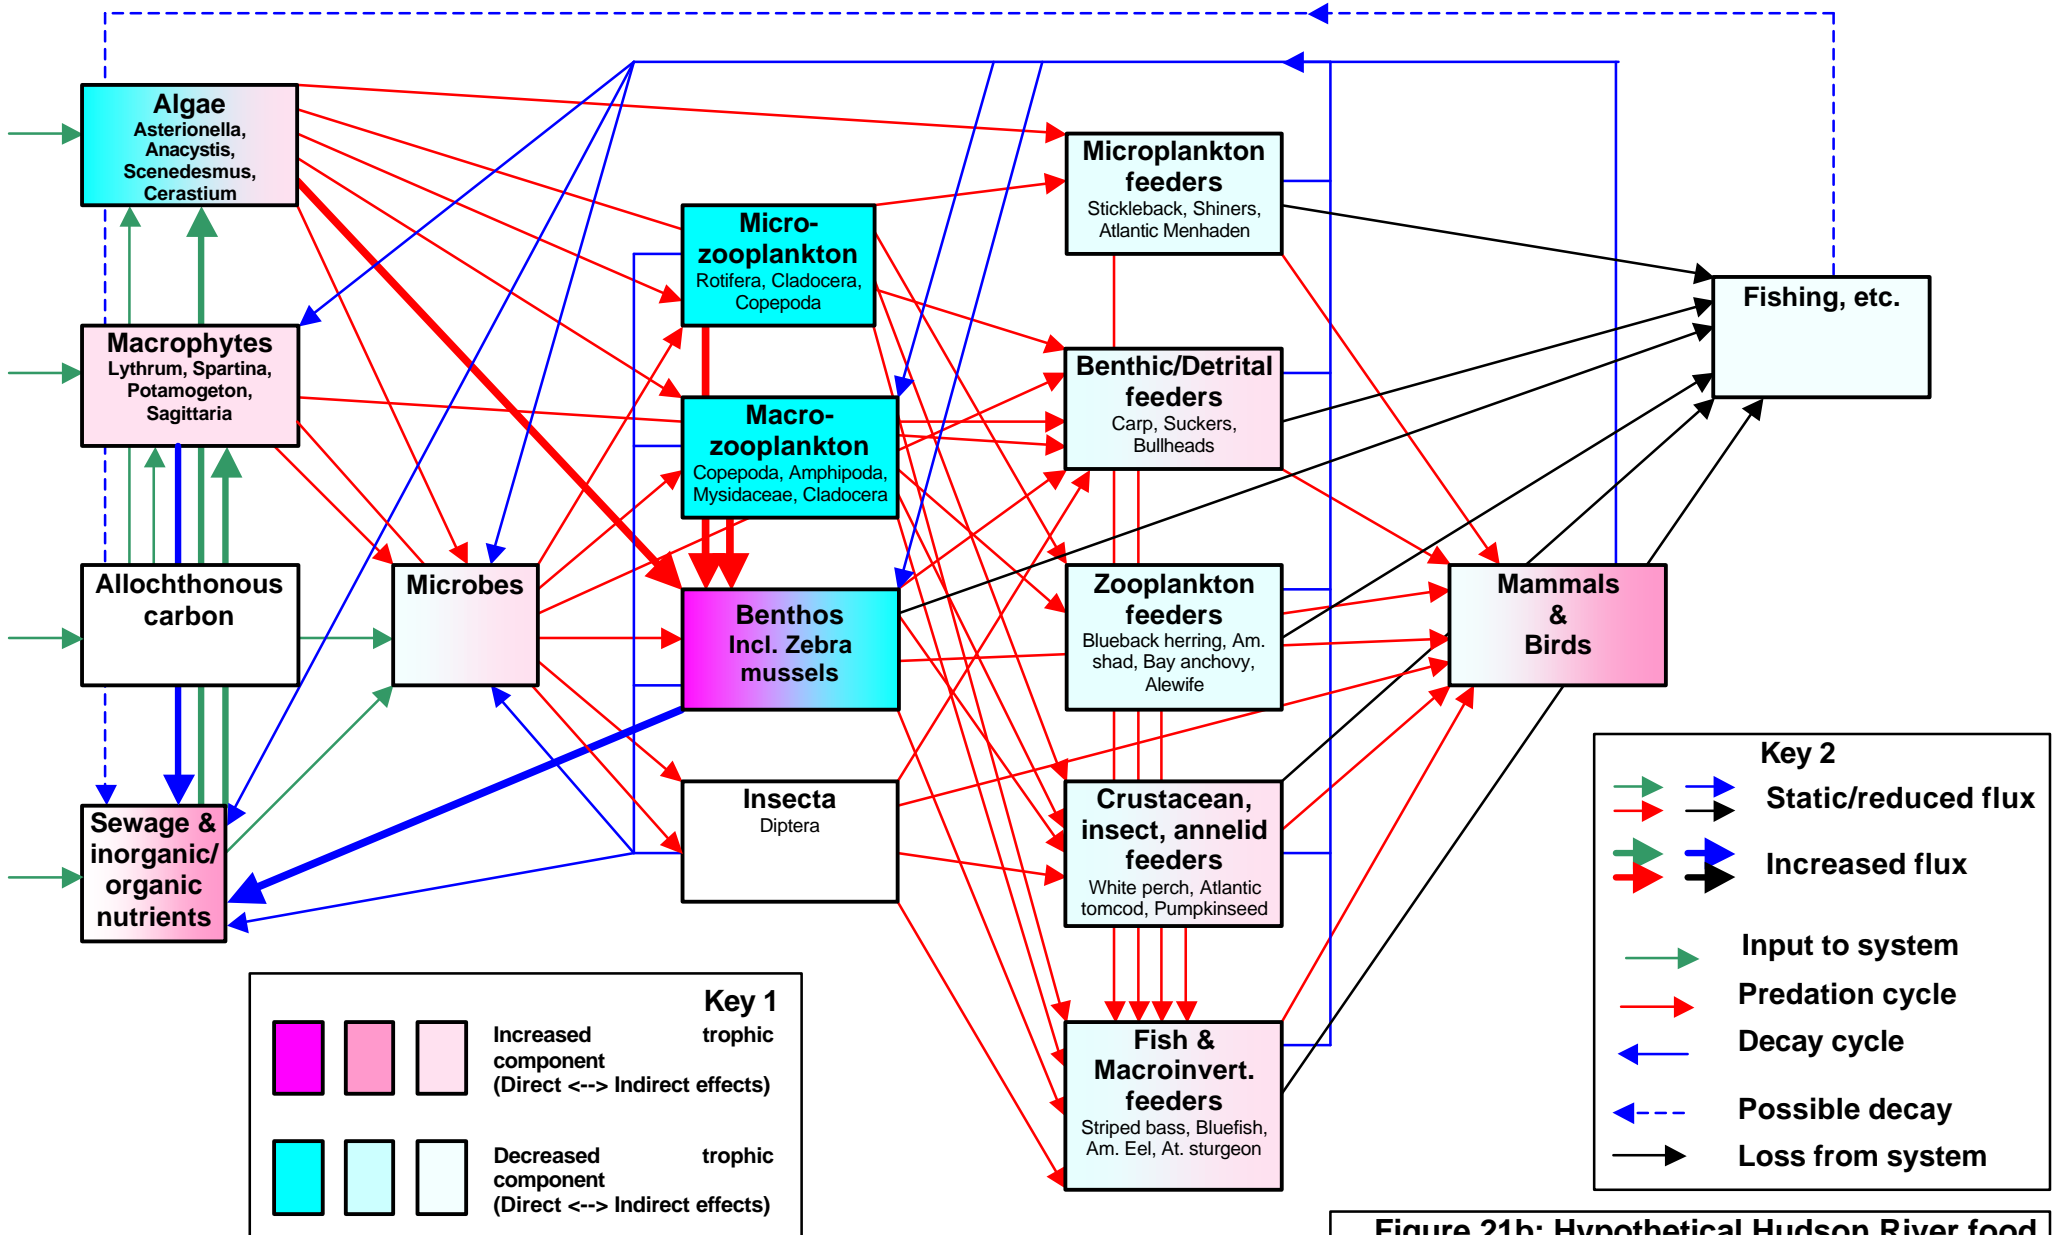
Algae
Asterionella, Anacystis, Scenedesmus, Cerastium

Macrophytes
Lythrum, Spartina, Potamogeton, Sagittaria

Allochthonous carbon

Sewage & inorganic/ organic nutrients

Microbes

Micro-zooplankton
Rotifera, Cladocera, Copepoda

Macro-zooplankton
Copepoda, Amphipoda, Mysidaceae, Cladocera

Benthos Incl. Zebra mussels

Insecta
Diptera

Microplankton feeders
Stickleback, Shiners, Atlantic Menhaden

Benthic/Detrital feeders
Carp, Suckers, Bullheads

Zooplankton feeders
Blueback herring, Am. shad, Bay anchovy, Alewife

Crustacean, insect, annelid feeders
White perch, Atlantic tomcod, Pumpkinseed

Fish & Macroinvert. feeders
Striped bass, Bluefish, Am. Eel, At. sturgeon

Fishing, etc.

Mammals & Birds

Key 1
Increased trophic component
(Direct <--> Indirect effects)

Decreased trophic component
(Direct <--> Indirect effects)

Key 2
Static/reduced flux
Increased flux
Input to system
Predation cycle
Decay cycle
Possible decay
Loss from system

Figure 21b: Hypothetical Hudson River food